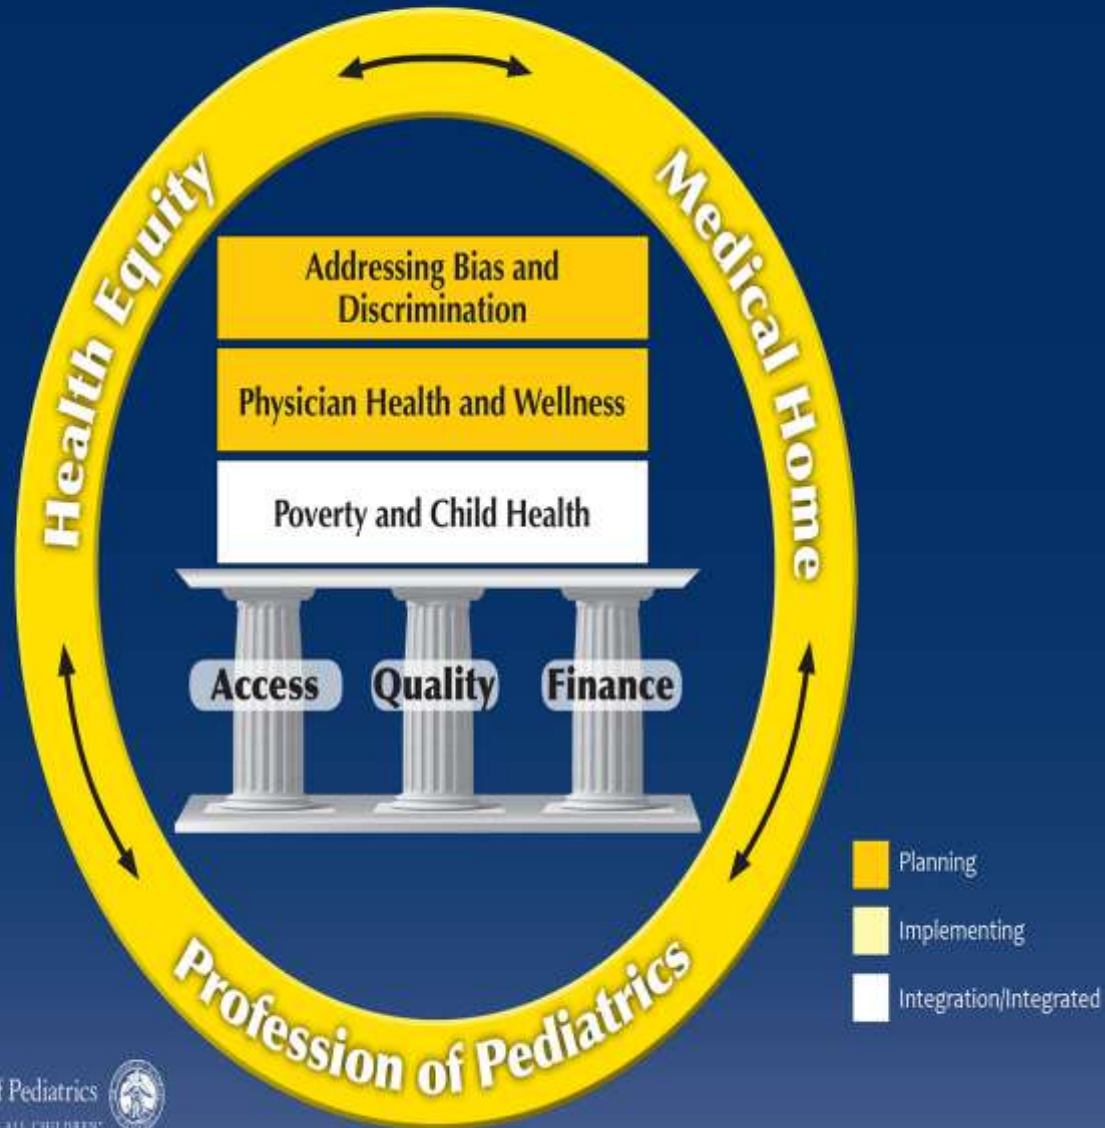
Health Equity

Medical Home

Addressing Bias and Discrimination

Physician Health and Wellness

Poverty and Child Health

Access

Quality

Finance

Profession of Pediatrics

Planning

Implementing

Integration/Integrated

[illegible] Pediatrics

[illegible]